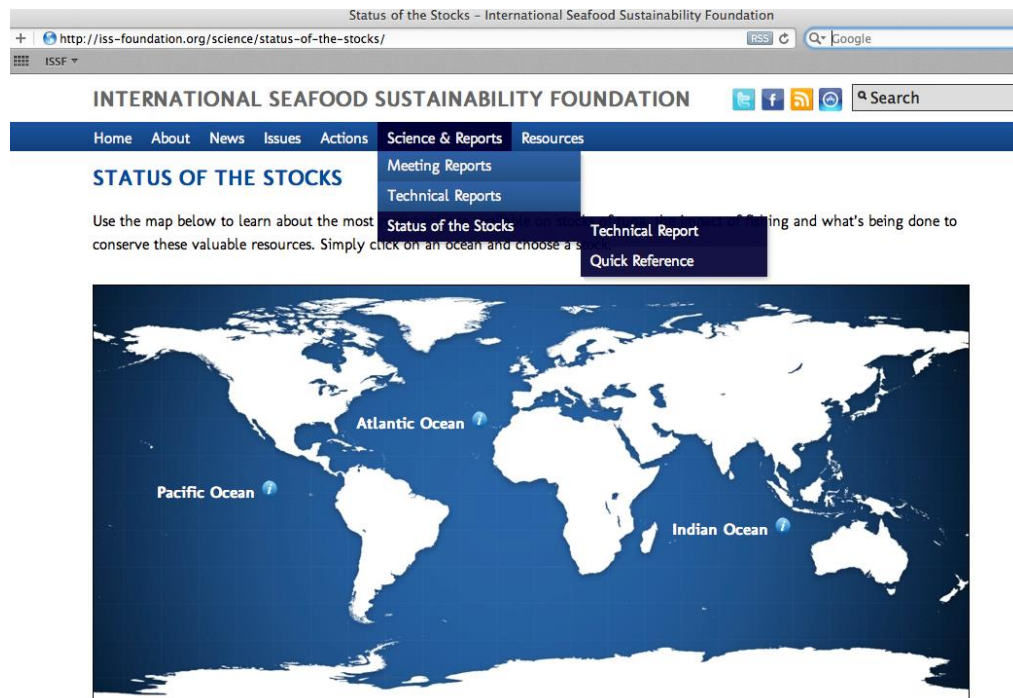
Status of the Stocks – International Seafood Sustainability Foundation

http://iss-foundation.org/science/status-of-the-stocks/

RSS

Google

ISSF

INTERNATIONAL SEAFOOD SUSTAINABILITY FOUNDATION

Search

Home About News Issues Actions Science & Reports Resources

Meeting Reports

Technical Reports

Status of the Stocks

Technical Report

Quick Reference

STATUS OF THE STOCKS

Use the map below to learn about the most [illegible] on stock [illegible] of fishing and what's being done to conserve these valuable resources. Simply click on an ocean and choose a stock.

Atlantic Ocean

Pacific Ocean

Indian Ocean